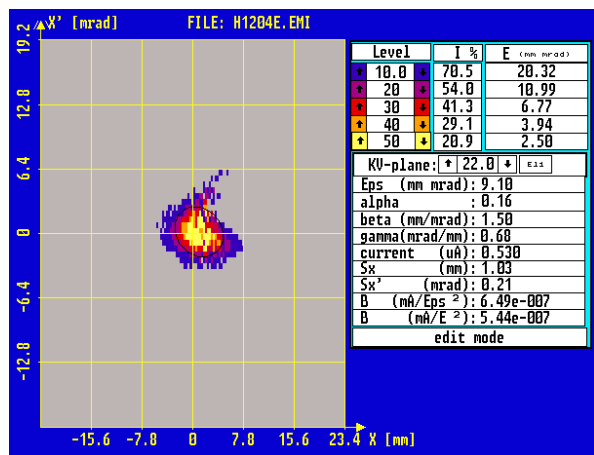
X' [mrad]  FILE: H1204E.EMI

19.2
12.8
6.4
0
-6.4
-12.8

-15.6  -7.8  0  7.8  15.6  23.4 X [mm]

| Level | I % | E (mm mrad) |
|---|---|---|
| 10.0 | 70.5 | 20.32 |
| 20 | 54.0 | 10.99 |
| 30 | 41.3 | 6.77 |
| 40 | 29.1 | 3.94 |
| 50 | 20.9 | 2.50 |

KV-plane: 22.0 Ell

Eps (mm mrad): 9.10
alpha : 0.16
beta (mm/mrad): 1.50
gamma(mrad/mm): 0.68
current (uA): 0.530
Sx (mm): 1.03
Sx' (mrad): 0.21
B (mA/Eps ²): 6.49e-007
B (mA/E ²): 5.44e-007
edit mode